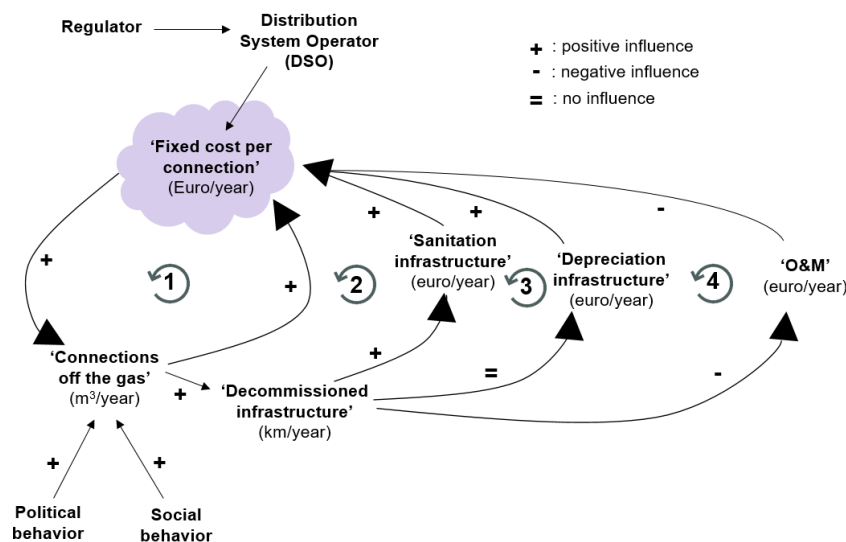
Regulator

Distribution System Operator (DSO)

+ : positive influence
- : negative influence
= : no influence

'Fixed cost per connection' (Euro/year)

+

1

+

2

+

'Sanitation infrastructure' (euro/year)

3

+

'Depreciation infrastructure' (euro/year)

4

-

'O&M' (euro/year)

'Connections off the gas' ($m^3$/year)

+

'Decommissioned infrastructure' (km/year)

+

=

-

+

+

Political behavior

Social behavior